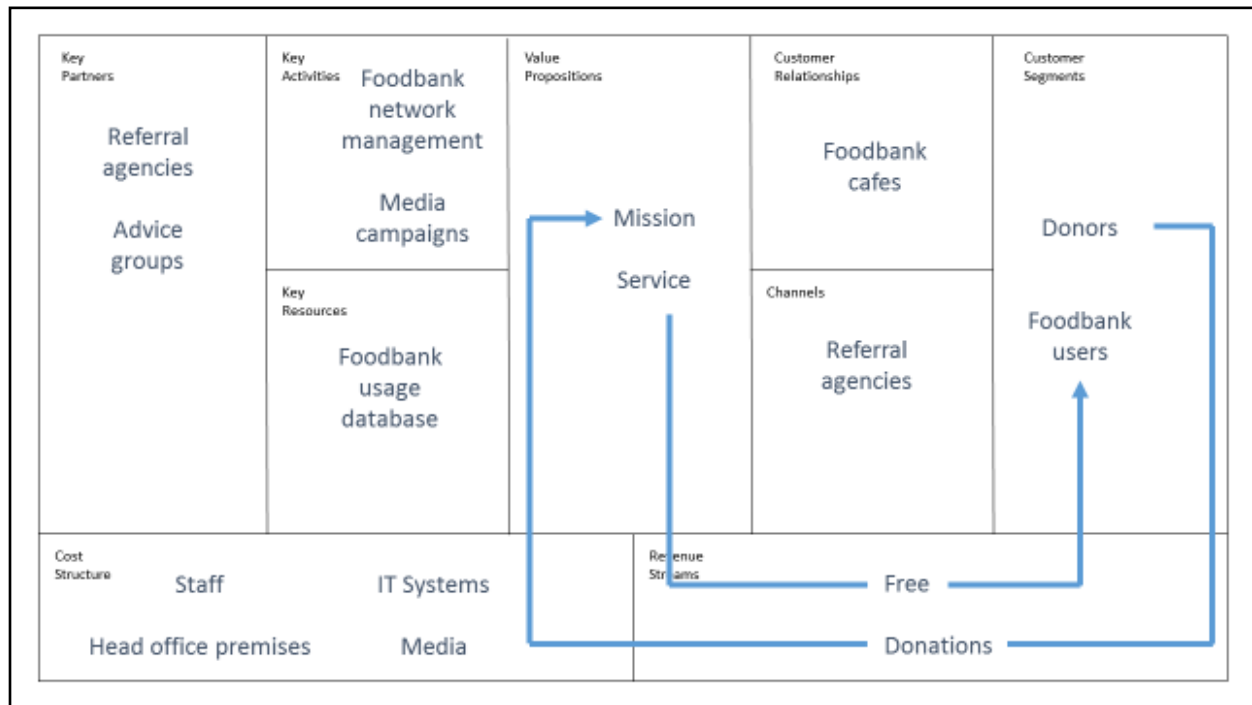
Key Partners

Referral agencies

Advice groups

Key Activities

Foodbank network management

Media campaigns

Key Resources

Foodbank usage database

Value Propositions

Mission

Service

Customer Relationships

Foodbank cafes

Channels

Referral agencies

Customer Segments

Donors

Foodbank users

Cost Structure

Staff

IT Systems

Head office premises

Media

Revenue Streams

Free

Donations